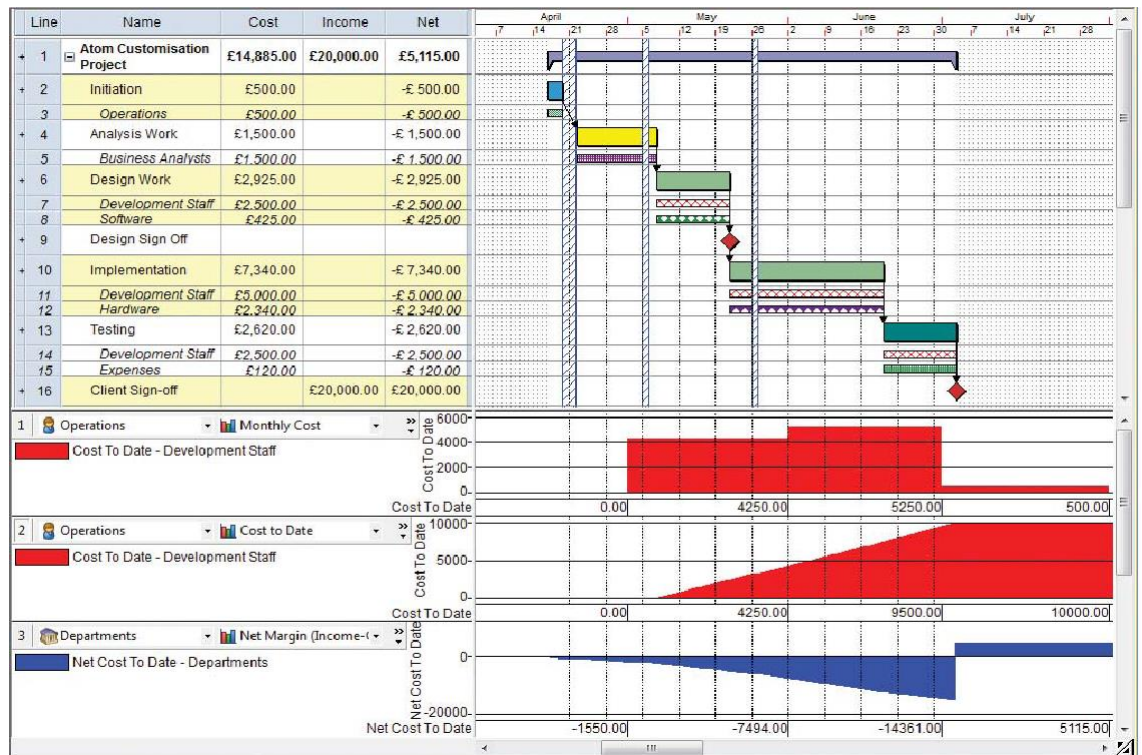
| Line | Name | Cost | Income | Net |
|---|---|---|---|---|
| 1 | Atom Customisation Project | £14,885.00 | £20,000.00 | £5,115.00 |
| 2 | Initiation | £500.00 | | -£ 500.00 |
| 3 | Operations | £500.00 | | -£ 500.00 |
| 4 | Analysis Work | £1,500.00 | | -£ 1,500.00 |
| 5 | Business Analysts | £1,500.00 | | -£ 1,500.00 |
| 6 | Design Work | £2,925.00 | | -£ 2,925.00 |
| 7 | Development Staff | £2,500.00 | | -£ 2,500.00 |
| 8 | Software | £425.00 | | -£ 425.00 |
| 9 | Design Sign Off | | | |
| 10 | Implementation | £7,340.00 | | -£ 7,340.00 |
| 11 | Development Staff | £5,000.00 | | -£ 5,000.00 |
| 12 | Hardware | £2,340.00 | | -£ 2,340.00 |
| 13 | Testing | £2,620.00 | | -£ 2,620.00 |
| 14 | Development Staff | £2,500.00 | | -£ 2,500.00 |
| 15 | Expenses | £120.00 | | -£ 120.00 |
| 16 | Client Sign-off | | £20,000.00 | £20,000.00 |

April 7 14 21 28 May 5 12 19 26 June 2 9 16 23 30 July 7 14 21 28

1 Operations Monthly Cost
Cost To Date - Development Staff
Cost To Date
6000 4000 2000 0
Cost To Date 0.00 4250.00 5250.00 500.00

2 Operations Cost to Date
Cost To Date - Development Staff
Cost To Date
10000 5000 0
Cost To Date 0.00 4250.00 9500.00 10000.00

3 Departments Net Margin (Income-(
Net Cost To Date - Departments
Net Cost To Date
0 -20000
Net Cost To Date -1550.00 -7494.00 -14361.00 5115.00